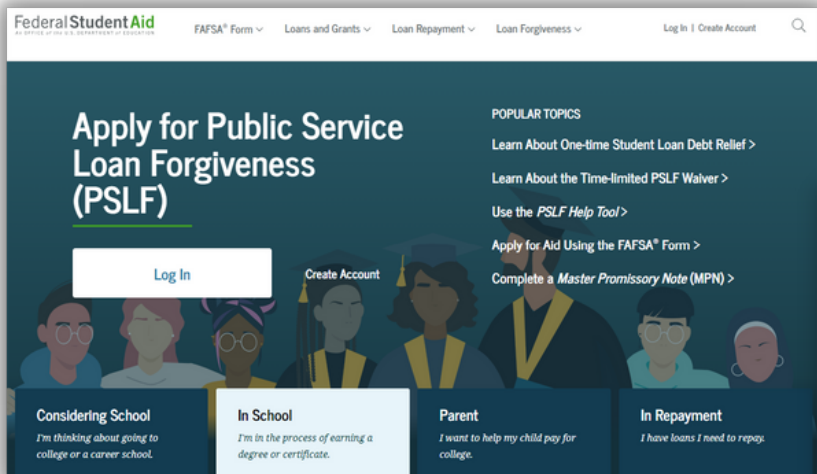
Federal Student Aid
AN OFFICE of the U.S. DEPARTMENT of EDUCATION

FAFSA® Form ∨ Loans and Grants ∨ Loan Repayment ∨ Loan Forgiveness ∨

Log In | Create Account

Apply for Public Service Loan Forgiveness (PSLF)

Log In

Create Account

POPULAR TOPICS

Learn About One-time Student Loan Debt Relief >

Learn About the Time-limited PSLF Waiver >

Use the PSLF Help Tool >

Apply for Aid Using the FAFSA® Form >

Complete a Master Promissory Note (MPN) >

Considering School
I'm thinking about going to college or a career school.

In School
I'm in the process of earning a degree or certificate.

Parent
I want to help my child pay for college.

In Repayment
I have loans I need to repay.